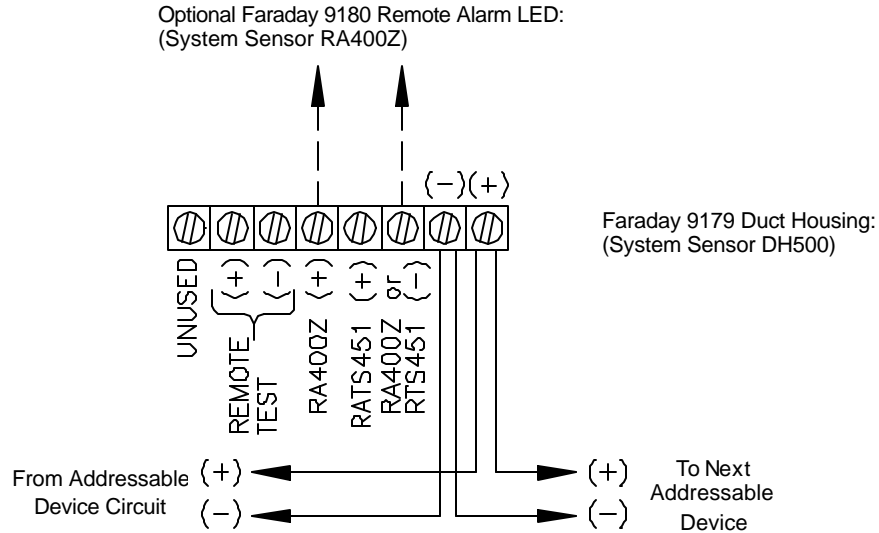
Optional Faraday 9180 Remote Alarm LED:
(System Sensor RA400Z)

(−)(+)

Faraday 9179 Duct Housing:
(System Sensor DH500)

UNUSED

(+)

(−)

REMOTE TEST

(+)

RA400Z

(+)

RATS451

(−)

RA400Z or RTS451

From Addressable Device Circuit

(+)

(−)

(+)

(−)

To Next Addressable Device